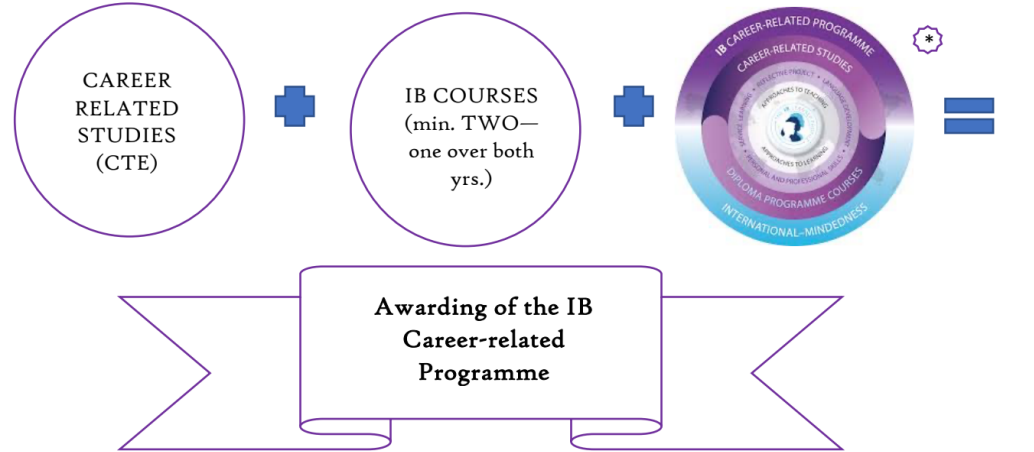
CAREER RELATED STUDIES (CTE)

IB COURSES (min. TWO—one over both yrs.)

IB CAREER-RELATED PROGRAMME

CAREER-RELATED STUDIES

SERVICE LEARNING • REFLECTIVE PROJECT • LANGUAGE DEVELOPMENT • PERSONAL AND PROFESSIONAL SKILLS

APPROACHES TO TEACHING

APPROACHES TO LEARNING

DIPLOMA PROGRAMME COURSES

INTERNATIONAL-MINDEDNESS

*

Awarding of the IB Career-related Programme